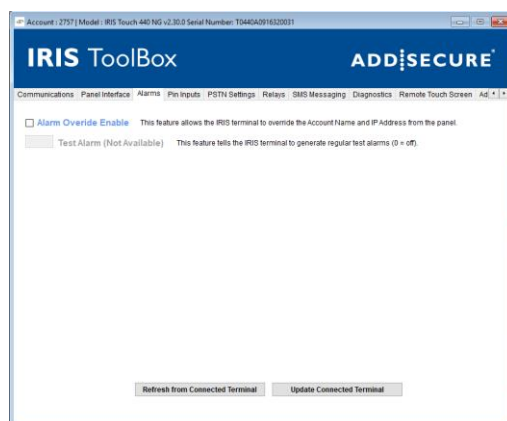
Account : 2757 | Model : IRIS Touch 440 NG v2.30.0 Serial Number: T0440A0916320031

IRIS ToolBox

ADDSECURE

Communications Panel Interface Alarms Pin Inputs PSTN Settings Relays SMS Messaging Diagnostics Remote Touch Screen Ad

Alarm Overide Enable This feature allows the IRIS terminal to override the Account Name and IP Address from the panel.

Test Alarm (Not Available) This feature tells the IRIS terminal to generate regular test alarms (0 = off).

Refresh from Connected Terminal

Update Connected Terminal